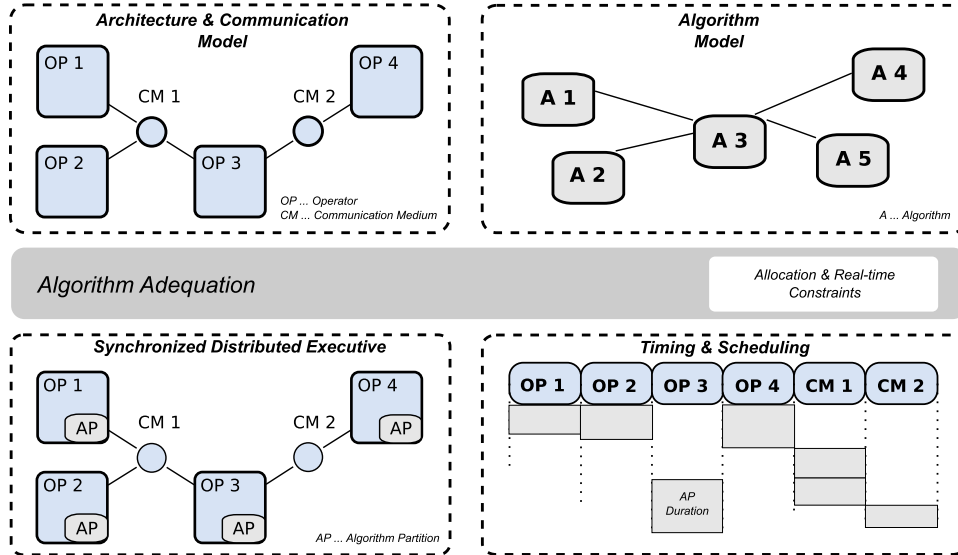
Architecture & Communication Model

OP 1

OP 4

CM 1

CM 2

OP 2

OP 3

OP ... Operator
CM ... Communication Medium

Algorithm Model

A 1

A 4

A 3

A 2

A 5

A ... Algorithm

Algorithm Adequation

Allocation & Real-time Constraints

Synchronized Distributed Executive

OP 1

AP

OP 4

AP

CM 1

CM 2

OP 2

AP

OP 3

AP

AP ... Algorithm Partition

Timing & Scheduling

| OP 1 | OP 2 | OP 3 | OP 4 | CM 1 | CM 2 |
|---|---|---|---|---|---|

AP Duration